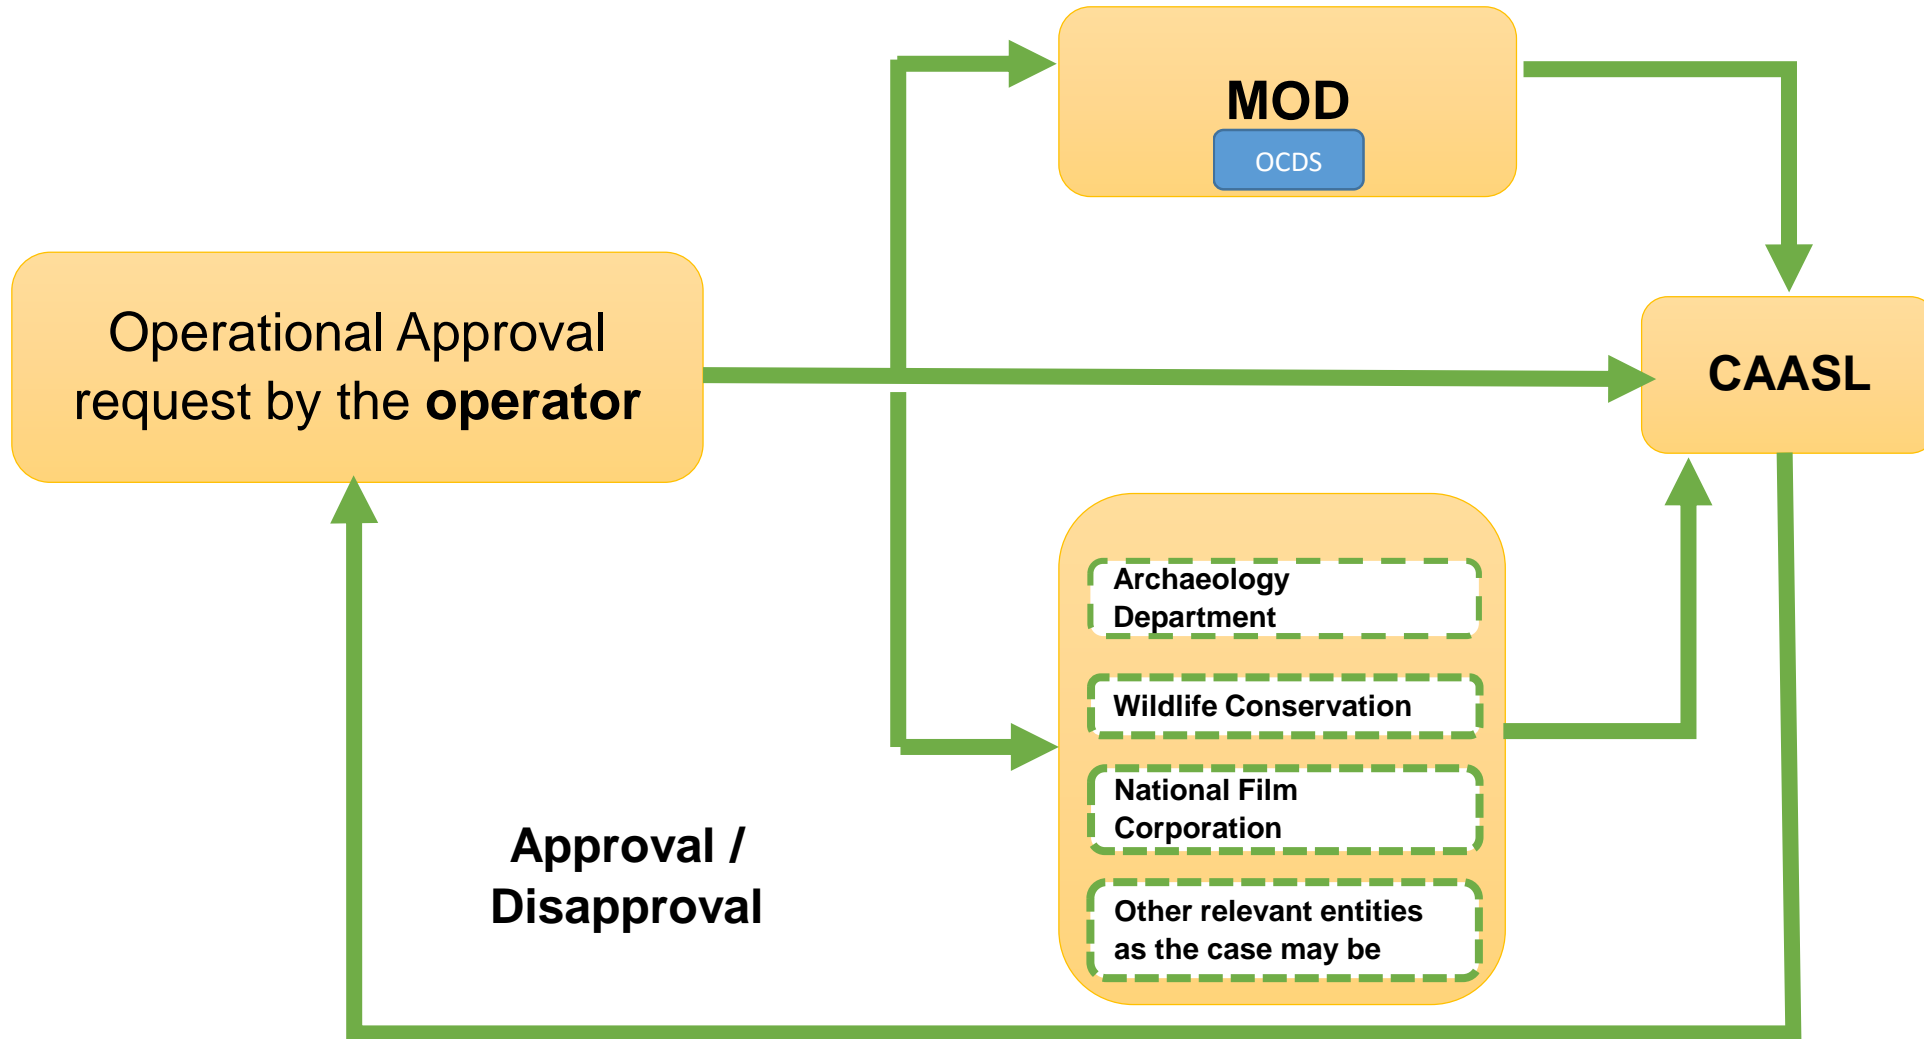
MOD
OCDS

Operational Approval request by the **operator**

CAASL

Archaeology Department

Wildlife Conservation

National Film Corporation

Other relevant entities as the case may be

Approval / Disapproval